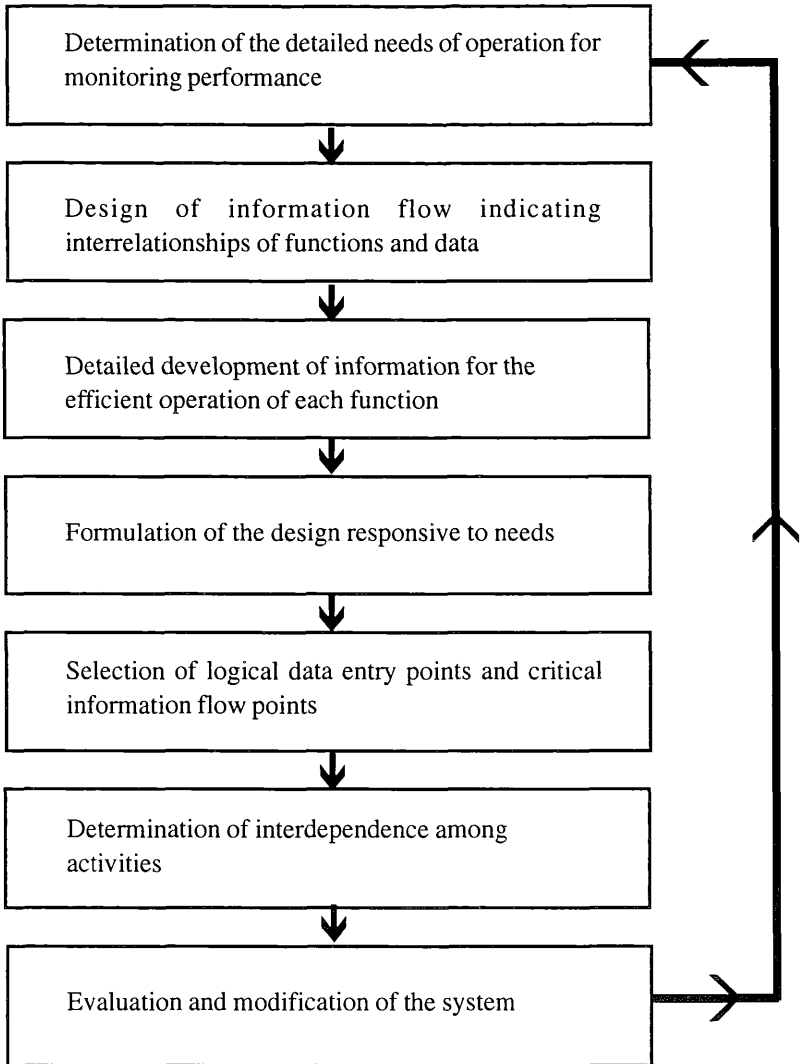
Determination of the detailed needs of operation for monitoring performance

Design of information flow indicating interrelationships of functions and data

Detailed development of information for the efficient operation of each function

Formulation of the design responsive to needs

Selection of logical data entry points and critical information flow points

Determination of interdependence among activities

Evaluation and modification of the system